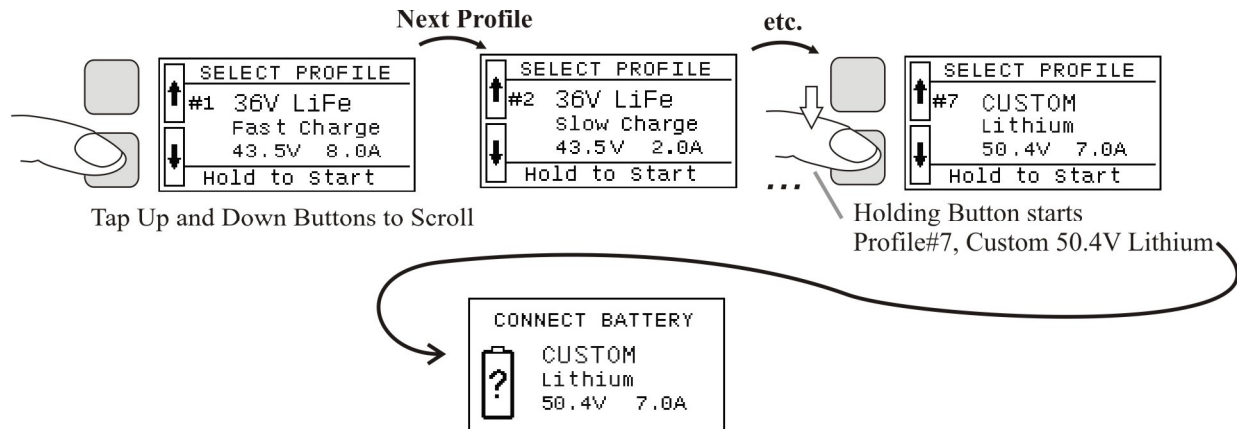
Next Profile

etc.

SELECT PROFILE
#1 36V LiFe
Fast Charge
43.5V 8.0A
Hold to Start

SELECT PROFILE
#2 36V LiFe
Slow Charge
43.5V 2.0A
Hold to Start

SELECT PROFILE
#7 CUSTOM
Lithium
50.4V 7.0A
Hold to Start

Tap Up and Down Buttons to Scroll

...

Holding Button starts Profile#7, Custom 50.4V Lithium

CONNECT BATTERY
?
CUSTOM
Lithium
50.4V 7.0A